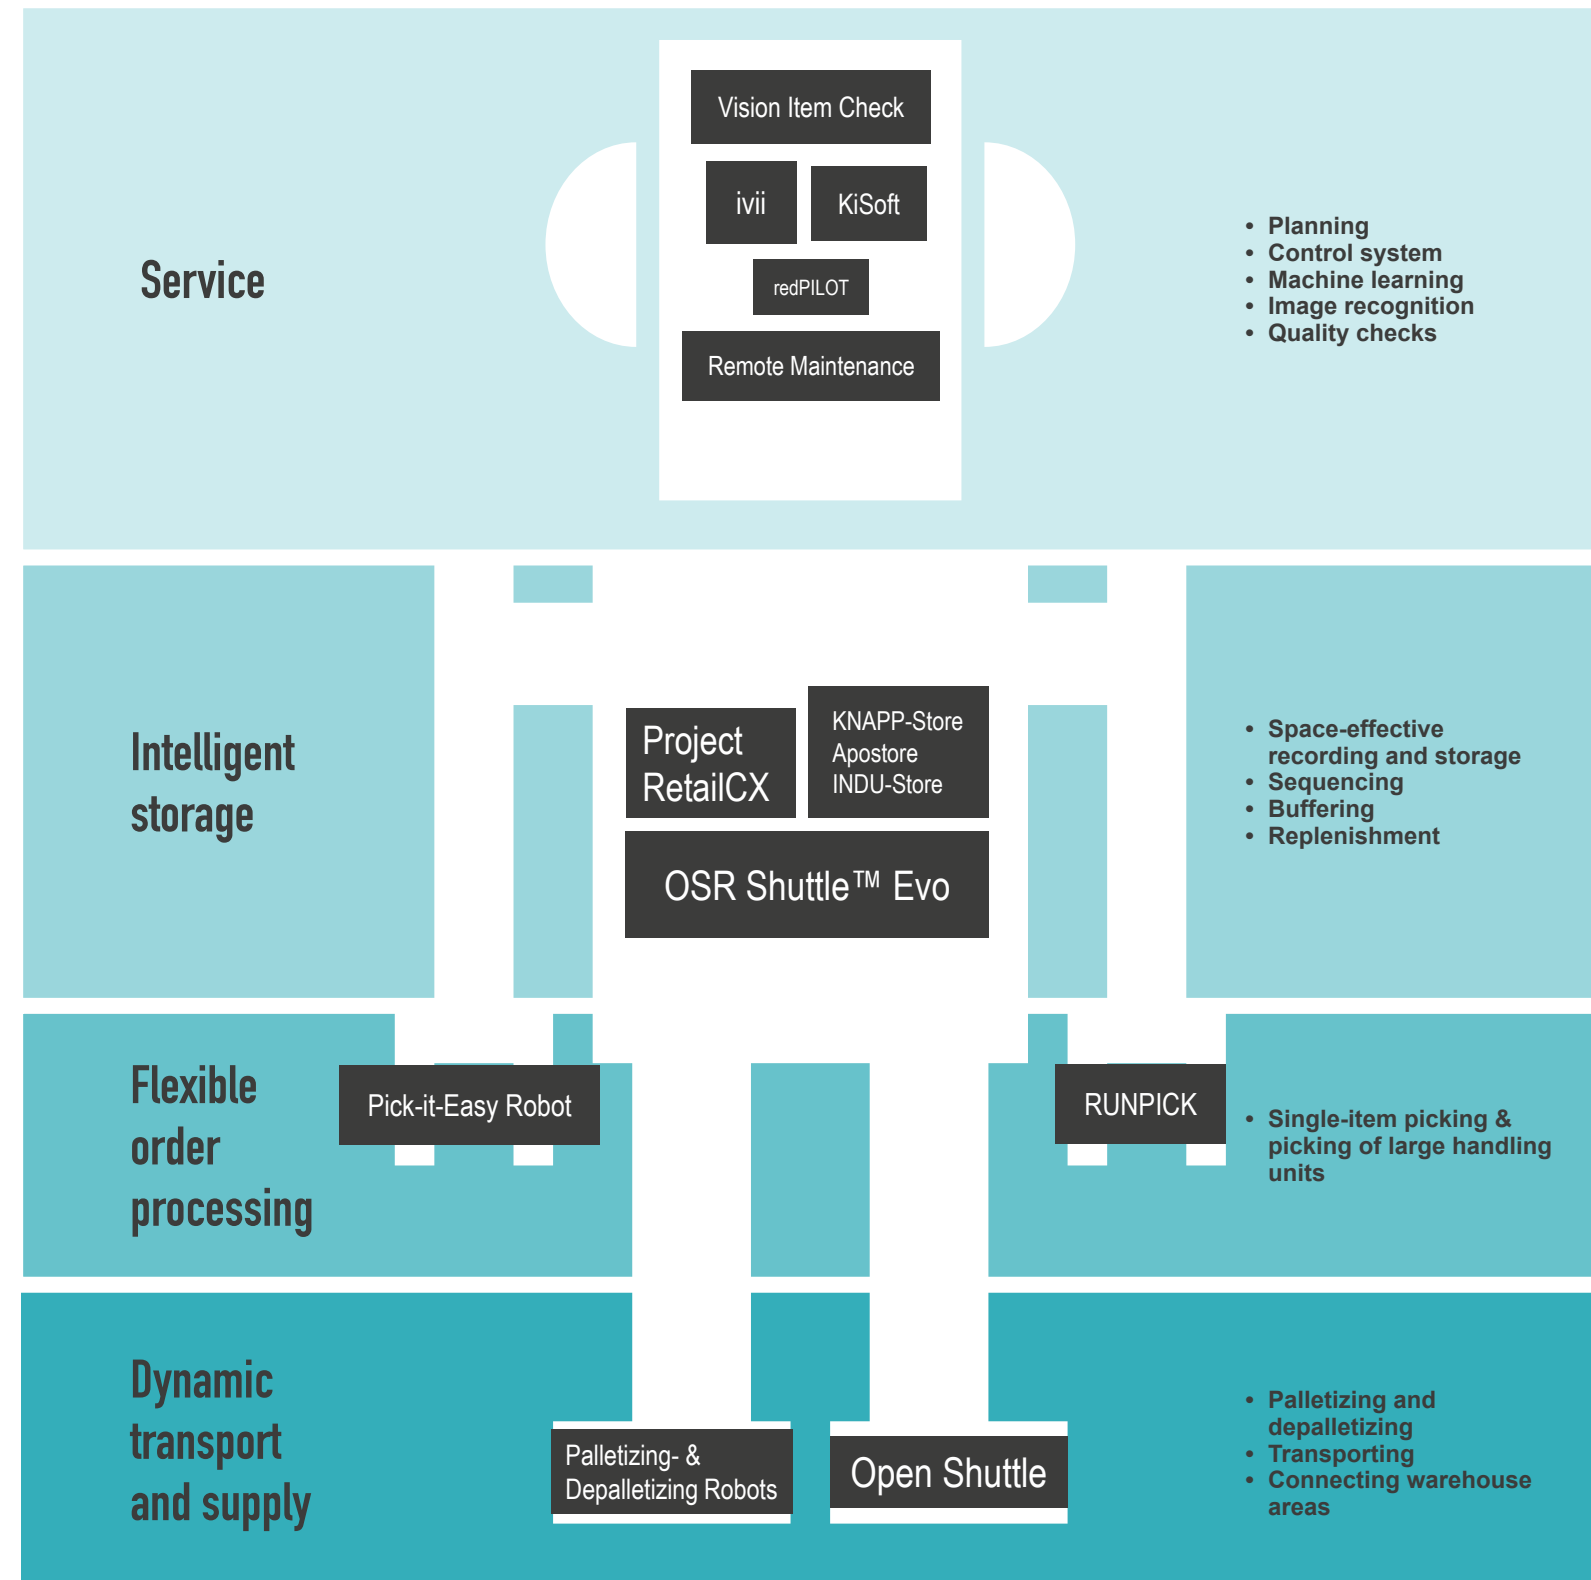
Service

Vision Item Check

ivii

KiSoft

redPILOT

Remote Maintenance

- Planning
- Control system
- Machine learning
- Image recognition
- Quality checks

Intelligent storage

Project RetailCX

KNAPP-Store
Apostore
INDU-Store

OSR Shuttle™ Evo

- Space-effective recording and storage
- Sequencing
- Buffering
- Replenishment

Flexible order processing

Pick-it-Easy Robot

RUNPICK

- Single-item picking & picking of large handling units

Dynamic transport and supply

Palletizing- & Depalletizing Robots

Open Shuttle

- Palletizing and depalletizing
- Transporting
- Connecting warehouse areas